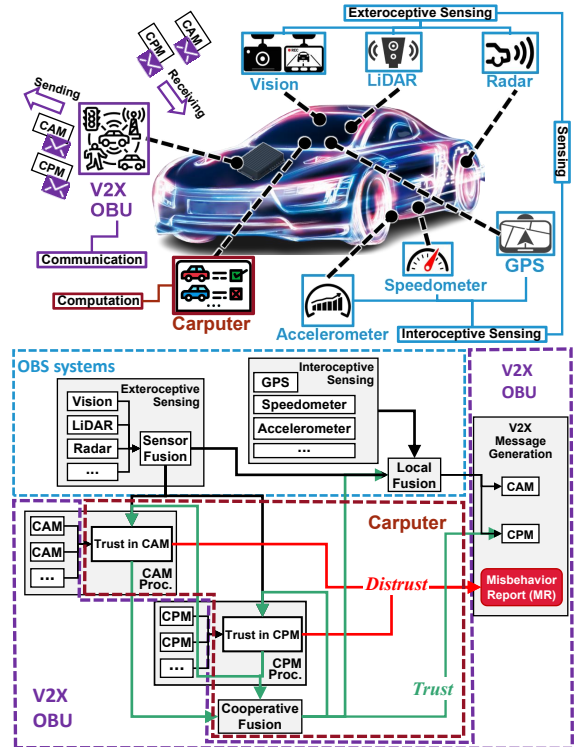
Exteroceptive Sensing
CPM
CAM
Receiving
Sending
CAM
CPM
Vision
LiDAR
Radar
Sensing
V2X
OBU
Communication
Computation
Carputer
GPS
Speedometer
Accelerometer
Interoceptive Sensing

OBS systems
Exteroceptive Sensing
Vision
LiDAR
Radar
...
Sensor Fusion
Interoceptive Sensing
GPS
Speedometer
Accelerometer
...
Local Fusion
V2X OBU
V2X Message Generation
CAM
CPM
Carputer
CAM
CAM
...
Trust in CAM
CAM Proc.
Distrust
Misbehavior Report (MR)
CPM
CPM
...
Trust in CPM
CPM Proc.
Trust
V2X OBU
Cooperative Fusion